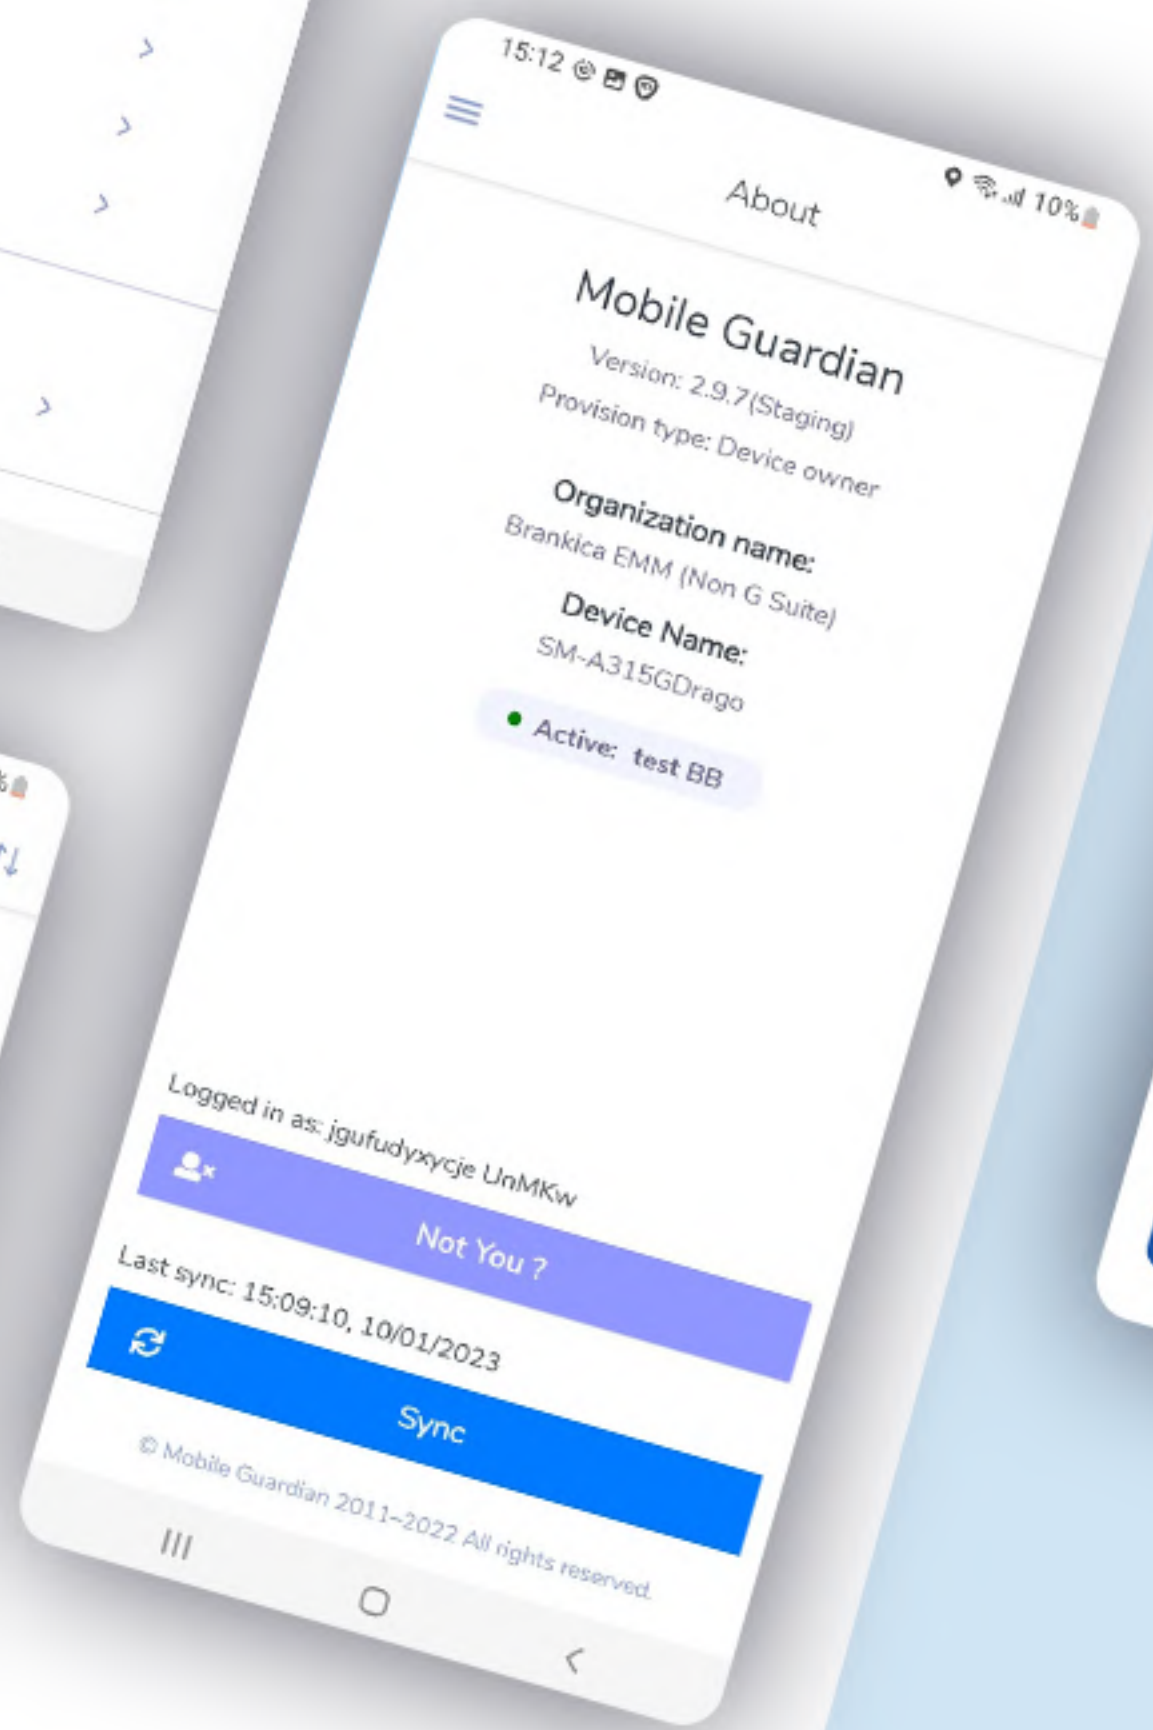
15:12

10%

About

Mobile Guardian

Version: 2.9.7(Staging)

Provision type: Device owner

Organization name:

Brankica EMM (Non G Suite)

Device Name:

SM-A315GDrago

Active: test BB

Logged in as: jgufudyxycje UnMKw

Not You ?

Last sync: 15:09:10, 10/01/2023

Sync

© Mobile Guardian 2011-2022 All rights reserved.